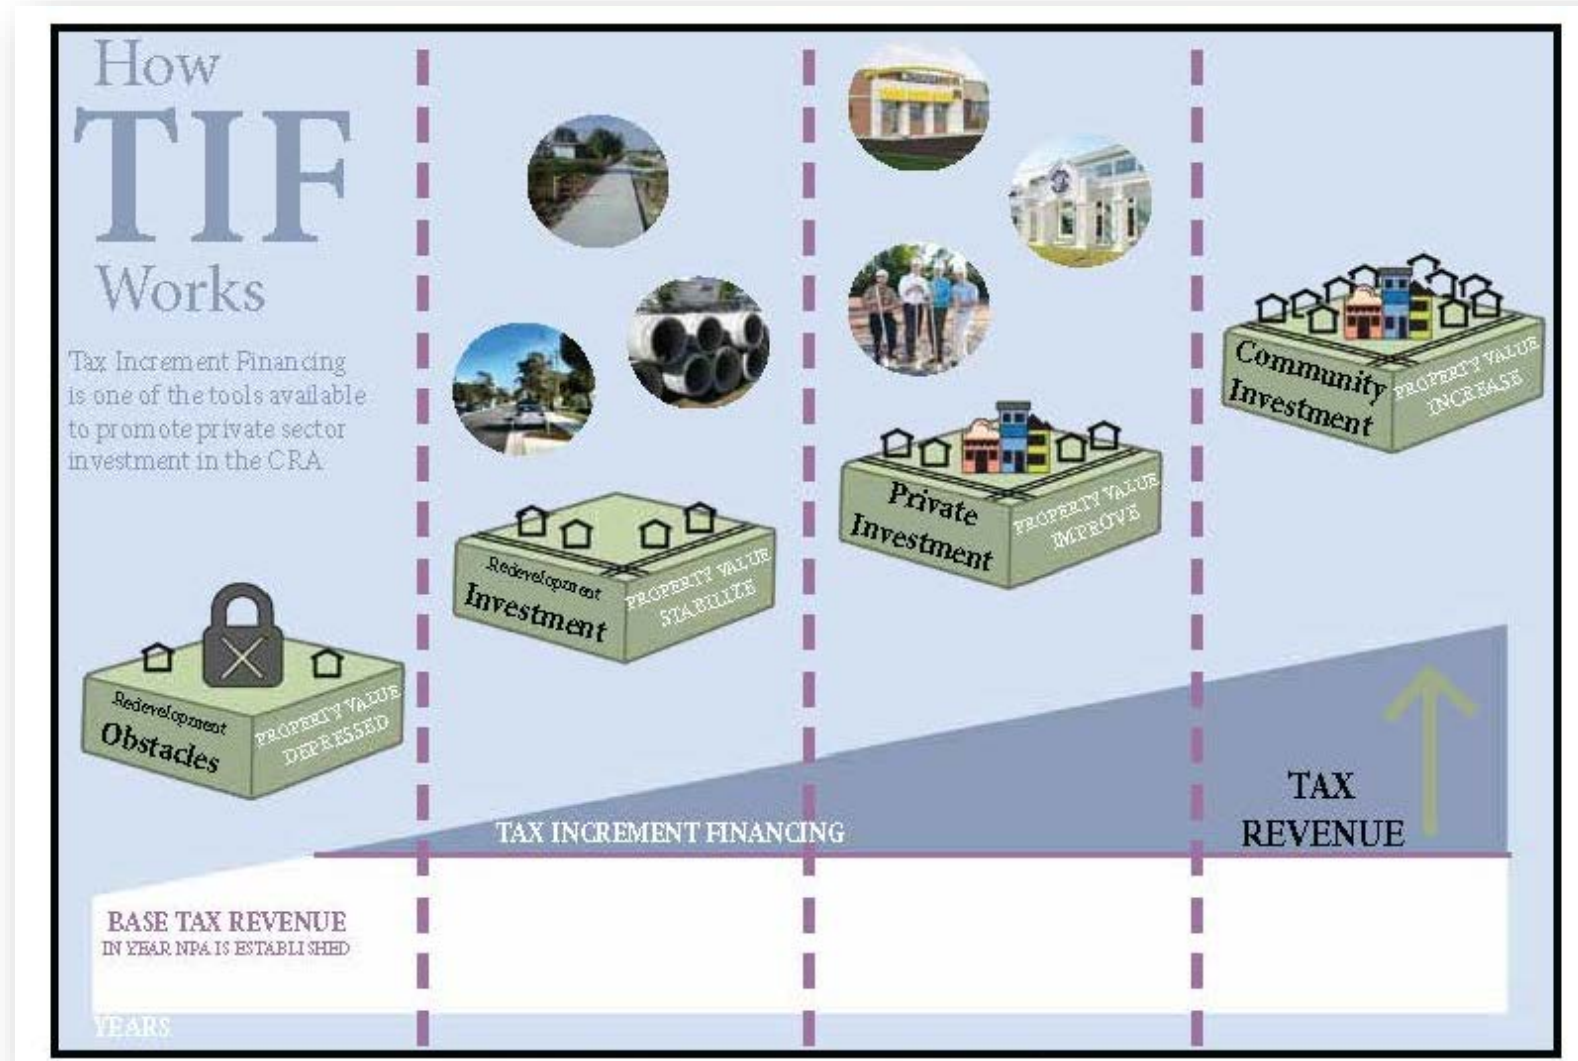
How TIF Works

Tax Increment Financing is one of the tools available to promote private sector investment in the CRA

Redevelopment Obstacles
PROPERTY VALUE DEPRESSED

Redevelopment Investment
PROPERTY VALUE STABILIZE

Private Investment
PROPERTY VALUE IMPROVE

Community Investment
PROPERTY VALUE INCREASE

TAX INCREMENT FINANCING

TAX REVENUE

BASE TAX REVENUE
IN YEAR NPA IS ESTABLISHED

YEARS